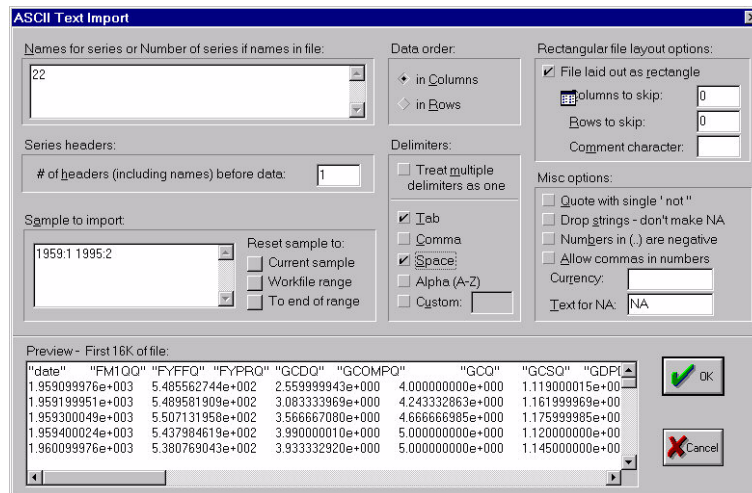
ASCII Text Import

Names for series or Number of series if names in file:
22

Data order:
in Columns
in Rows

Rectangular file layout options:
File laid out as rectangle
Columns to skip: 0
Rows to skip: 0
Comment character:

Series headers:
# of headers (including names) before data: 1

Delimiters:
Treat multiple delimiters as one
Tab
Comma
Space
Alpha (A-Z)
Custom:

Misc options:
Quote with single ' not "
Drop strings - don't make NA
Numbers in (..) are negative
Allow commas in numbers
Currency:
Text for NA: NA

Sample to import:
1959:1 1995:2

Reset sample to:
Current sample
Workfile range
To end of range

Preview - First 16K of file:

| "date" | "FM1QQ" | "FYFFQ" | "FYPRQ" | "GCDQ" | "GCOMPQ" | "GCQ" | "GCSQ" | "GDP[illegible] |
|---|---|---|---|---|---|---|---|---|
| 1.959099976e+003 | | 5.485562744e+002 | | 2.559999943e+000 | | 4.000000000e+000 | 1.119000015e+00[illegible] | |
| 1.959199951e+003 | | 5.489581909e+002 | | 3.083333969e+000 | | 4.243332863e+000 | 1.161999969e+00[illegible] | |
| 1.959300049e+003 | | 5.507131958e+002 | | 3.566667080e+000 | | 4.666666985e+000 | 1.175999985e+00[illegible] | |
| 1.959400024e+003 | | 5.437984619e+002 | | 3.990000010e+000 | | 5.000000000e+000 | 1.120000000e+00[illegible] | |
| 1.960099976e+003 | | 5.380769043e+002 | | 3.933332920e+000 | | 5.000000000e+000 | 1.145000000e+00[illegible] | |

OK
Cancel